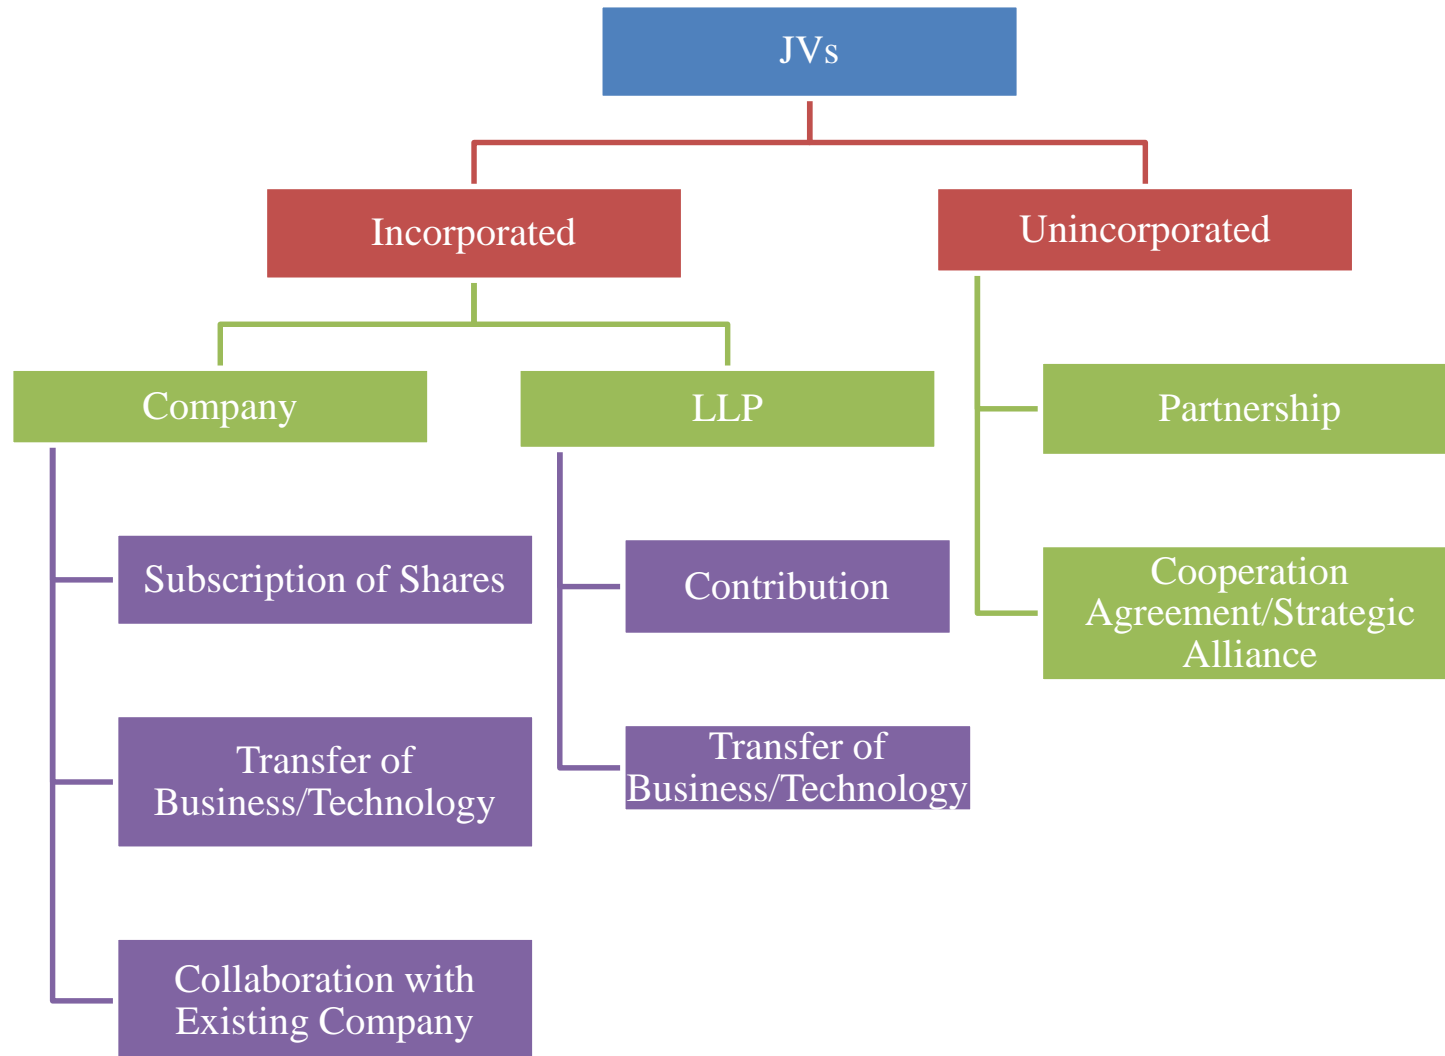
JVs

Incorporated

Unincorporated

Company

LLP

Partnership

Subscription of Shares

Transfer of Business/Technology

Collaboration with Existing Company

Contribution

Transfer of Business/Technology

Cooperation Agreement/Strategic Alliance